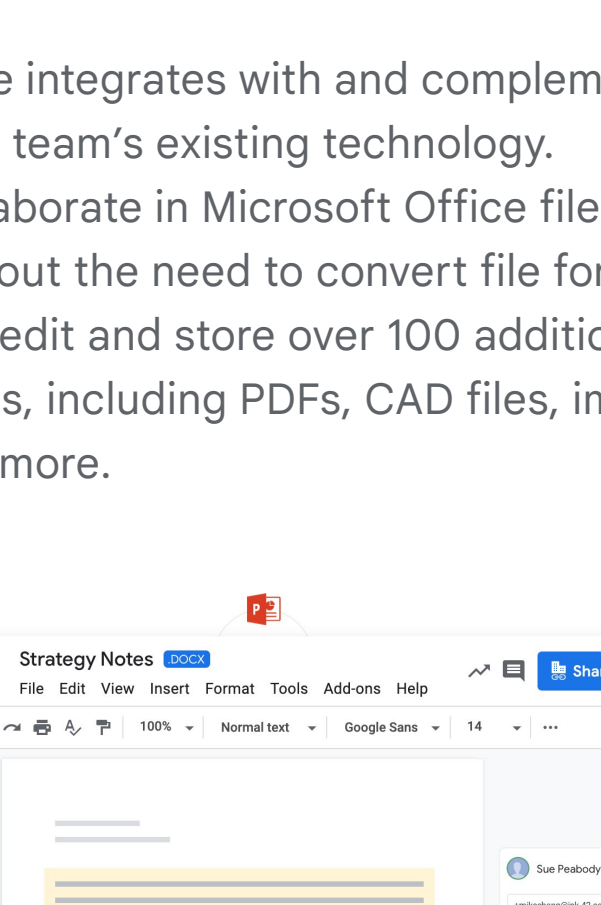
e integrates with and complem
team’s existing technology.
aborate in Microsoft Office file
out the need to convert file for
edit and store over 100 additio
s, including PDFs, CAD files, in
more.

Strategy Notes .DOCX
File Edit View Insert Format Tools Add-ons Help
Sha
100% Normal text Google Sans 14 ...
Sue Peabody
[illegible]